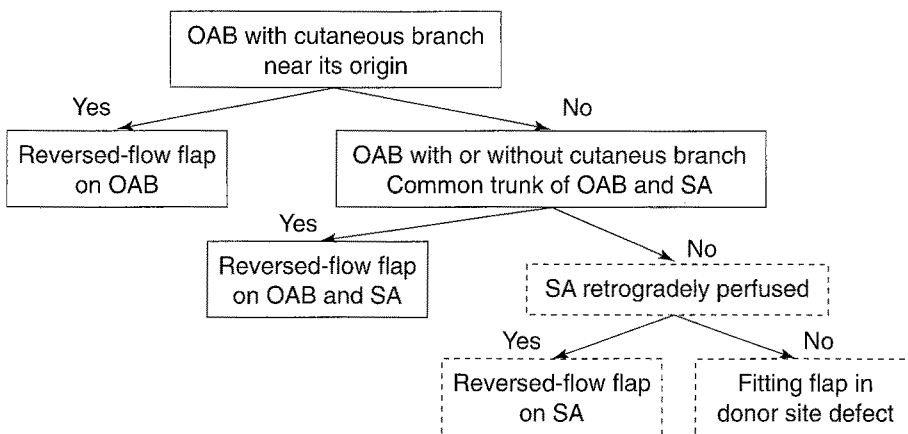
OAB with cutaneous branch near its origin

Yes

No

Reversed-flow flap on OAB

OAB with or without cutaneus branch
Common trunk of OAB and SA

Yes

No

Reversed-flow flap on OAB and SA

SA retrogradely perfused

Yes

No

Reversed-flow flap on SA

Fitting flap in donor site defect